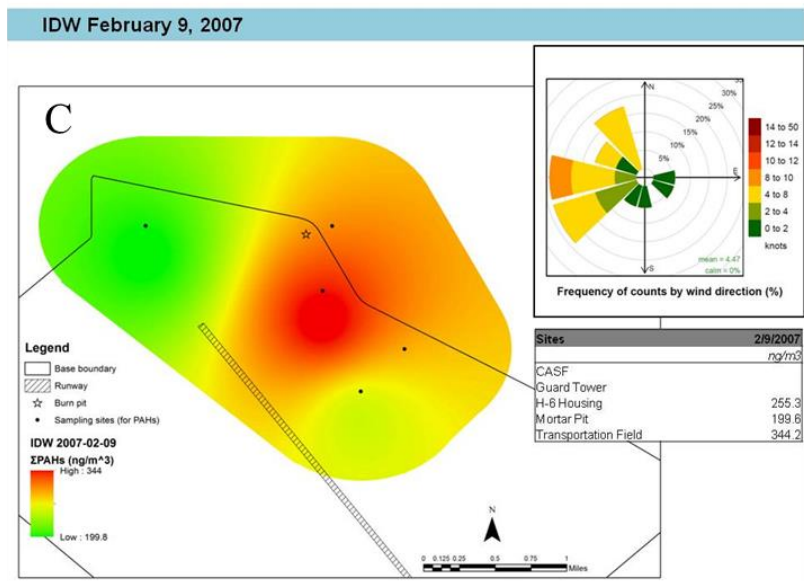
IDW February 9, 2007

C

N
E
S
35
30%
25%
20%
15%
10%
5%

14 to 50
12 to 14
10 to 12
8 to 10
4 to 8
2 to 4
0 to 2
knots

mean = 4.47
calm = 0%

Frequency of counts by wind direction (%)

| Sites | 2/9/2007 |
|---|---|
| | ng/m3 |
| CASF | |
| Guard Tower | |
| H-6 Housing | 255.3 |
| Mortar Pit | 199.6 |
| Transportation Field | 344.2 |

Legend
Base boundary
Runway
Burn pit
Sampling sites (for PAHs)

IDW 2007-02-09
ΣPAHs (ng/m^3)
High : 344
Low : 199.8

N

0 0.125 0.25 0.5 0.75 1 Miles